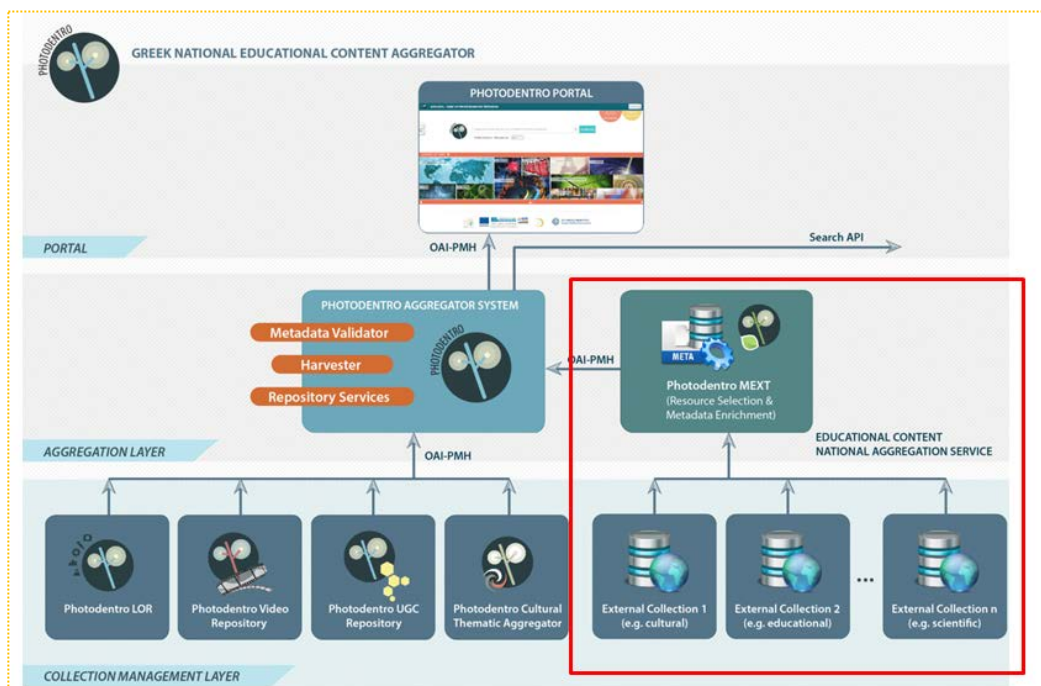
PHOTODENTRO

GREEK NATIONAL EDUCATIONAL CONTENT AGGREGATOR

PHOTODENTRO PORTAL

PORTAL

OAI-PMH

Search API

PHOTODENTRO AGGREGATOR SYSTEM

Metadata Validator

Harvester

Repository Services

PHOTODENTRO

OAI-PMH

META

Photodentro MEXT
(Resource Selection & Metadata Enrichment)

EDUCATIONAL CONTENT
NATIONAL AGGREGATION SERVICE

AGGREGATION LAYER

OAI-PMH

Photodentro LOR

Photodentro Video Repository

Photodentro UGC Repository

Photodentro Cultural Thematic Aggregator

External Collection 1
(e.g. cultural)

External Collection 2
(e.g. educational)

...

External Collection n
(e.g. scientific)

COLLECTION MANAGEMENT LAYER